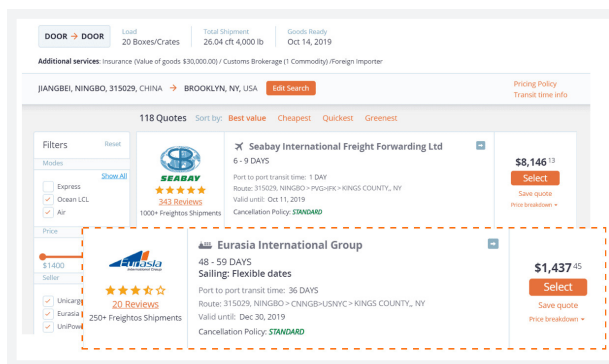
DOOR → DOOR
Load
20 Boxes/Crates
Total Shipment
26.04 cft 4,000 lb
Goods Ready
Oct 14, 2019

Additional services: Insurance (Value of goods $30,000.00) / Customs Brokerage (1 Commodity) /Foreign Importer

JIANGBEI, NINGBO, 315029, CHINA → BROOKLYN, NY, USA
Edit Search
Pricing Policy
Transit time info

118 Quotes Sort by: Best value Cheapest Quickest Greenest

Filters
Reset
Modes
Show All
Express
Ocean LCL
Air
Price
$1400
Seller
Unicarg
Eurasia
UniPow

SEABAY
343 Reviews
1000+ Freightos Shipments
Seabay International Freight Forwarding Ltd
6 - 9 DAYS
Port to port transit time: 1 DAY
Route: 315029, NINGBO > PVG>JFK > KINGS COUNTY,, NY
Valid until: Oct 11, 2019
Cancellation Policy: STANDARD
$8,146 $^{13}$
Select
Save quote
Price breakdown

Eurasia
International Group
20 Reviews
250+ Freightos Shipments
Eurasia International Group
48 - 59 DAYS
Sailing: Flexible dates
Port to port transit time: 36 DAYS
Route: 315029, NINGBO > CNNGB>USNYC > KINGS COUNTY,, NY
Valid until: Dec 30, 2019
Cancellation Policy: STANDARD
$1,437 $^{45}$
Select
Save quote
Price breakdown